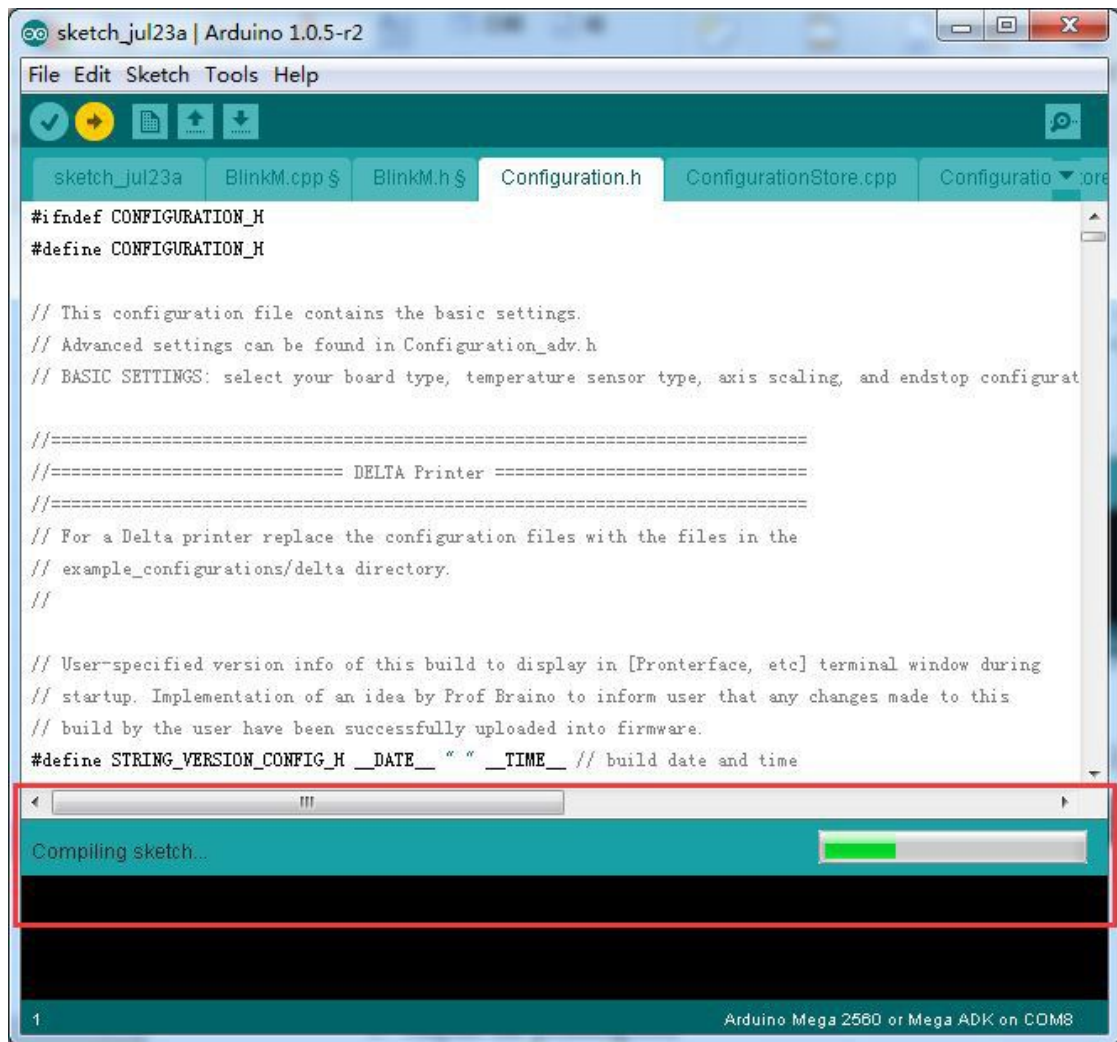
sketch_jul23a | Arduino 1.0.5-r2

File Edit Sketch Tools Help

sketch_jul23a | BlinkM.cpp § | BlinkM.h § | Configuration.h | ConfigurationStore.cpp | Configuratio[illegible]ore

#ifndef CONFIGURATION_H
#define CONFIGURATION_H

// This configuration file contains the basic settings.
// Advanced settings can be found in Configuration_adv.h
// BASIC SETTINGS: select your board type, temperature sensor type, axis scaling, and endstop configurat

//===========================================================================
//============================= DELTA Printer ===============================
//===========================================================================
// For a Delta printer replace the configuration files with the files in the
// example_configurations/delta directory.
//

// User-specified version info of this build to display in [Pronterface, etc] terminal window during
// startup. Implementation of an idea by Prof Braino to inform user that any changes made to this
// build by the user have been successfully uploaded into firmware.
#define STRING_VERSION_CONFIG_H __DATE__ " " __TIME__ // build date and time

Compiling sketch...

1

Arduino Mega 2560 or Mega ADK on COM8